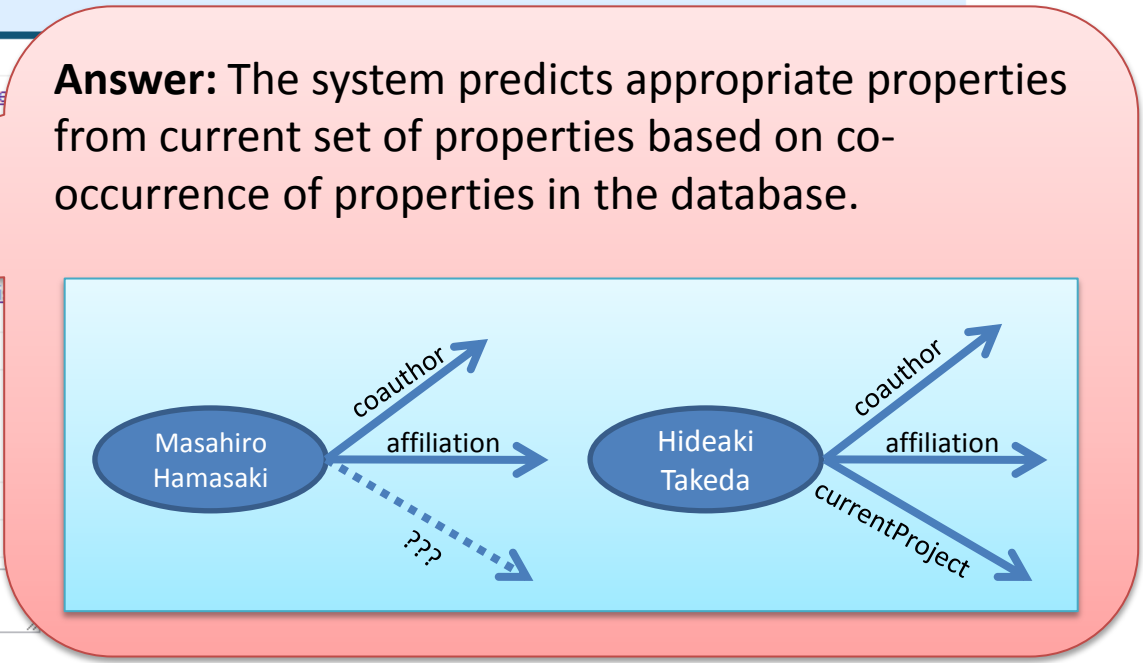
**Answer:** The system predicts appropriate properties from current set of properties based on co-occurrence of properties in the database.

Masahiro Hamasaki

coauthor

affiliation

???

Hideaki Takeda

coauthor

affiliation

currentProject